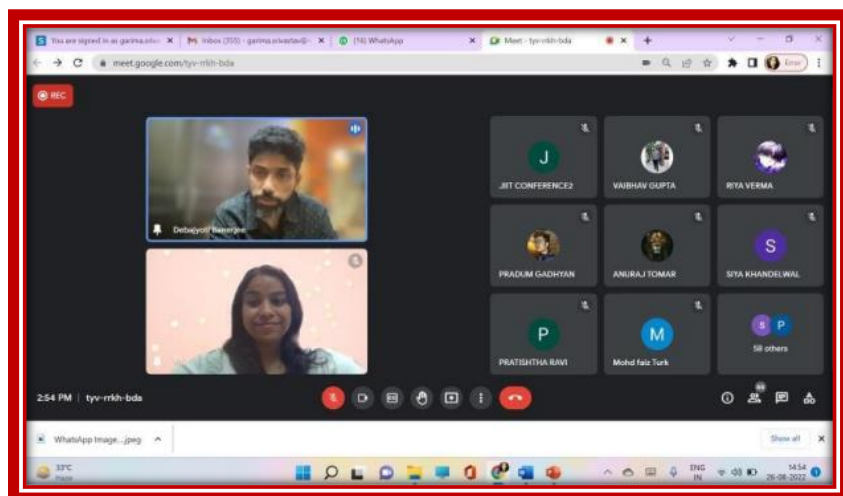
You are signed in as garima.srivas... ×
M Inbox (355) - garima.srivastav@... ×
(16) WhatsApp ×
Meet - tyv-rrkh-bda ×
+

meet.google.com/tyv-rrkh-bda

Error

REC

Debajyoti Banerjee

J
JIIT CONFERENCE2

VAIBHAV GUPTA

RIYA VERMA

PRADUM GADHYAN

ANURAJ TOMAR

S
SIYA KHANDELWAL

P
PRATISHTHA RAVI

M
Mohd faiz Turk

S P
58 others

2:54 PM | tyv-rrkh-bda

WhatsApp Image....jpeg ^

Show all ×

33°C
Haze

ENG
IN

14:54
26-08-2022